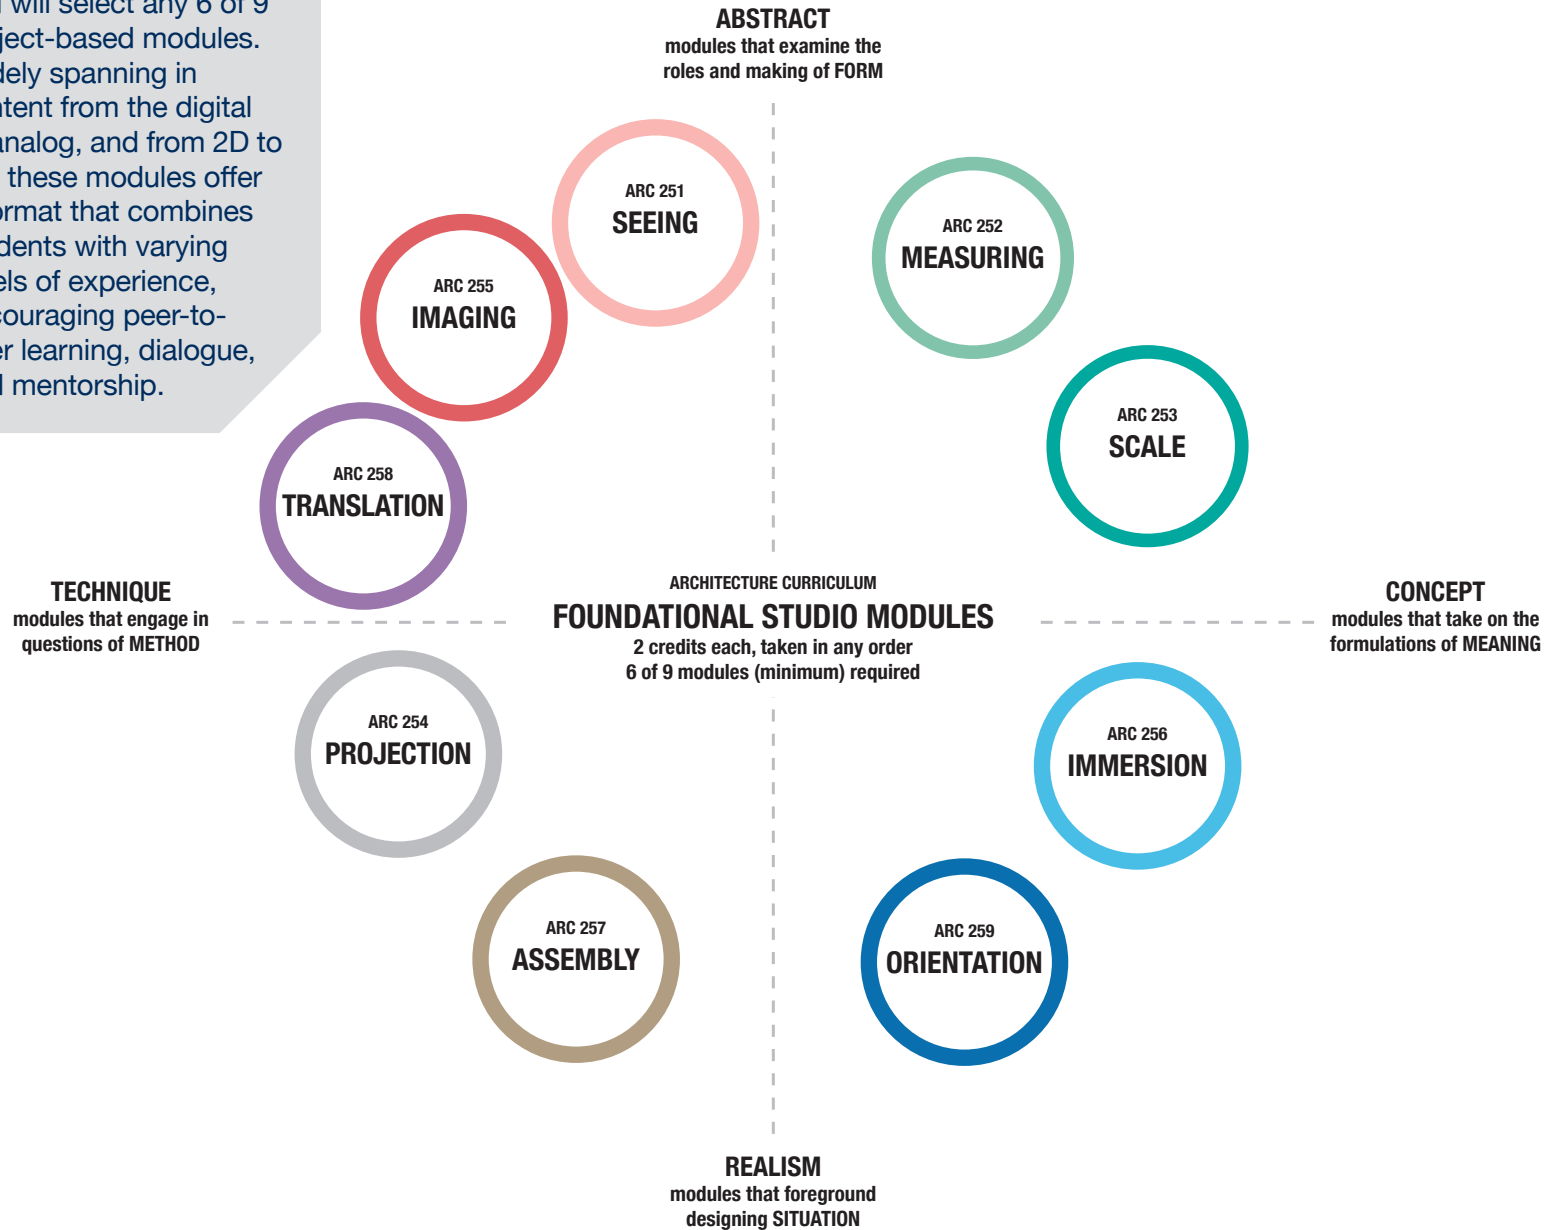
will select any 6 of 9 ject-based modules. dely spanning in ntent from the digital analog, and from 2D to these modules offer rmat that combines dents with varying els of experience, couraging peer-to- r learning, dialogue, l mentorship.

ABSTRACT
modules that examine the roles and making of FORM

ARC 251
SEEING

ARC 252
MEASURING

ARC 255
IMAGING

ARC 253
SCALE

ARC 258
TRANSLATION

TECHNIQUE
modules that engage in questions of METHOD

ARCHITECTURE CURRICULUM
FOUNDATIONAL STUDIO MODULES
2 credits each, taken in any order
6 of 9 modules (minimum) required

CONCEPT
modules that take on the formulations of MEANING

ARC 254
PROJECTION

ARC 256
IMMERSION

ARC 257
ASSEMBLY

ARC 259
ORIENTATION

REALISM
modules that foreground designing SITUATION